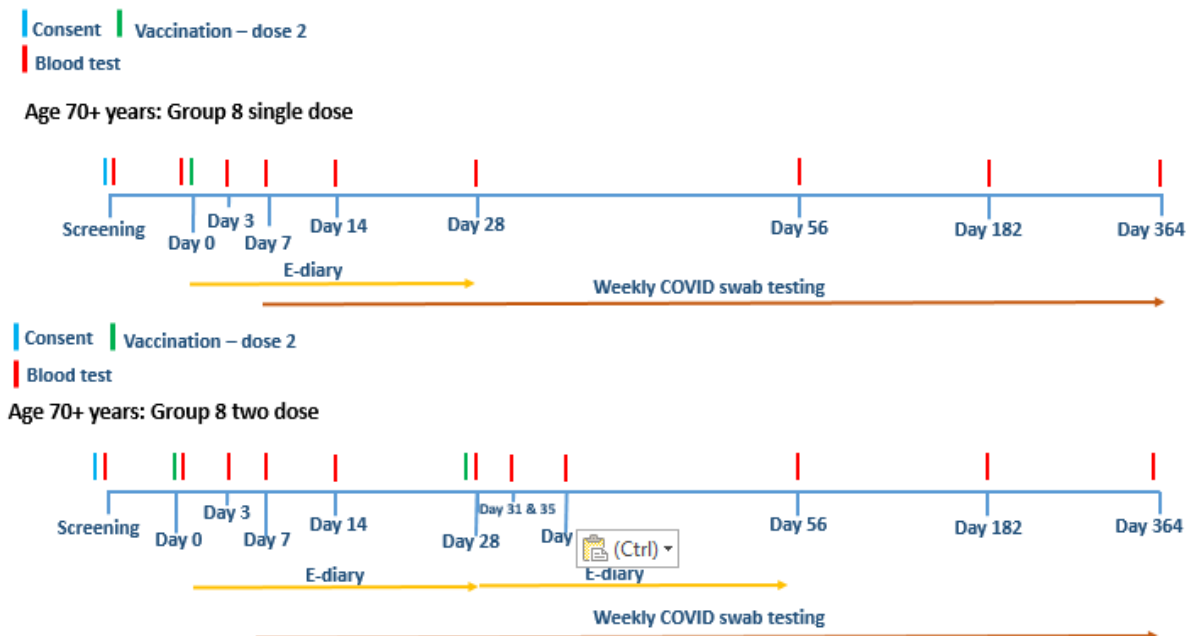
Consent Vaccination – dose 2
Blood test

Age 70+ years: Group 8 single dose

Screening
Day 0
Day 3
Day 7
Day 14
Day 28
Day 56
Day 182
Day 364
E-diary
Weekly COVID swab testing

Consent Vaccination – dose 2
Blood test

Age 70+ years: Group 8 two dose

Screening
Day 0
Day 3
Day 7
Day 14
Day 28
Day 31 & 35
Day
(Ctrl)
Day 56
Day 182
Day 364
E-diary
E-diary
Weekly COVID swab testing